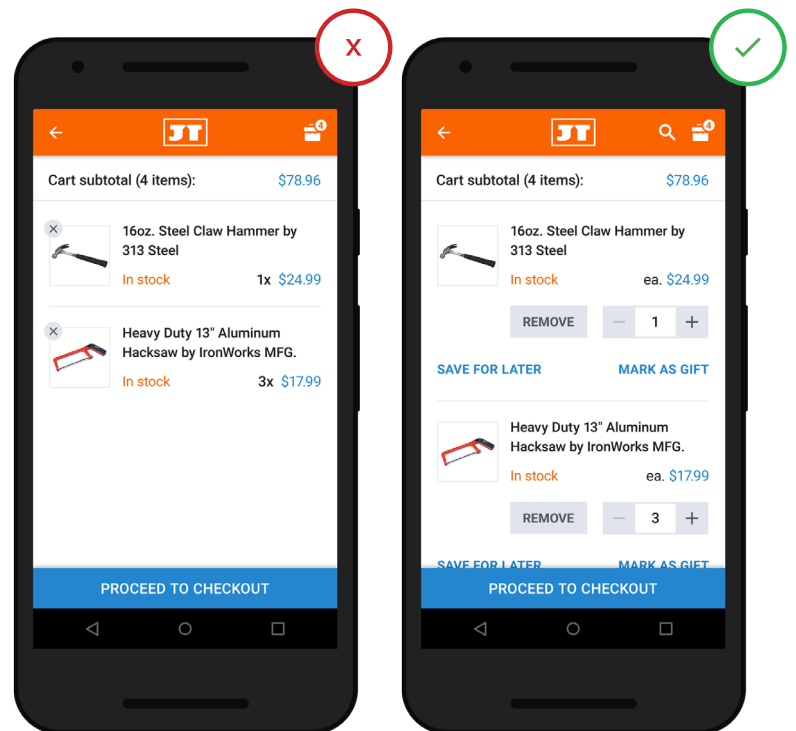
X

JT

4

Cart subtotal (4 items): $78.96

16oz. Steel Claw Hammer by 313 Steel

In stock 1x $24.99

Heavy Duty 13" Aluminum Hacksaw by IronWorks MFG.

In stock 3x $17.99

PROCEED TO CHECKOUT

JT

4

Cart subtotal (4 items): $78.96

16oz. Steel Claw Hammer by 313 Steel

In stock ea. $24.99

REMOVE − 1 +

SAVE FOR LATER MARK AS GIFT

Heavy Duty 13" Aluminum Hacksaw by IronWorks MFG.

In stock ea. $17.99

REMOVE − 3 +

SAVE FOR LATER MARK AS GIFT

PROCEED TO CHECKOUT